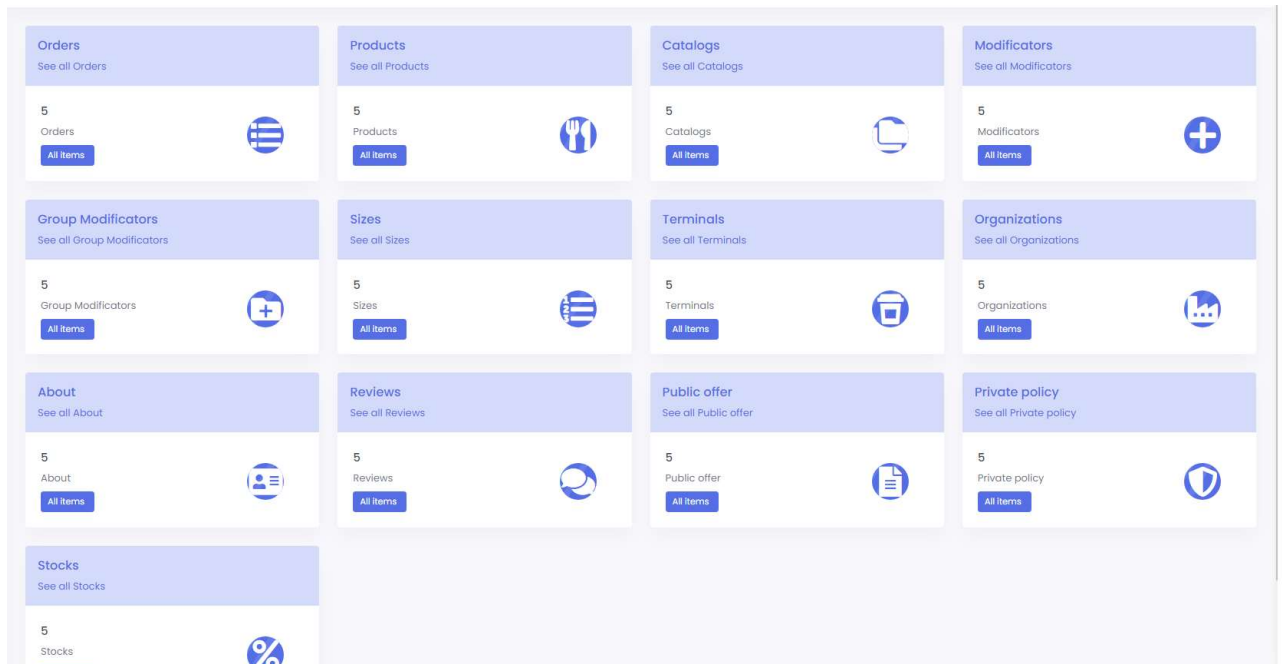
Orders
See all Orders

5
Orders
All items

Products
See all Products

5
Products
All items

Catalogs
See all Catalogs

5
Catalogs
All items

Modificators
See all Modificators

5
Modificators
All items

Group Modificators
See all Group Modificators

5
Group Modificators
All items

Sizes
See all Sizes

5
Sizes
All items

Terminals
See all Terminals

5
Terminals
All items

Organizations
See all Organizations

5
Organizations
All items

About
See all About

5
About
All items

Reviews
See all Reviews

5
Reviews
All items

Public offer
See all Public offer

5
Public offer
All items

Private policy
See all Private policy

5
Private policy
All items

Stocks
See all Stocks

5
Stocks